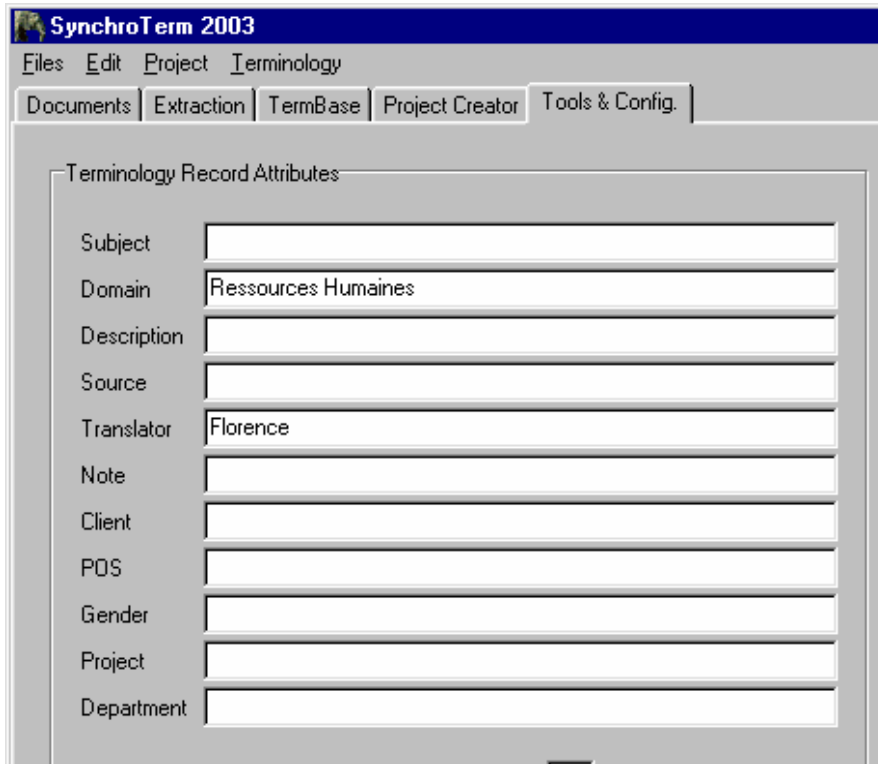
SynchroTerm 2003

Files Edit Project Terminology

Documents Extraction TermBase Project Creator Tools & Config.

Terminology Record Attributes

Subject

Domain Ressources Humaines

Description

Source

Translator Florence

Note

Client

POS

Gender

Project

Department